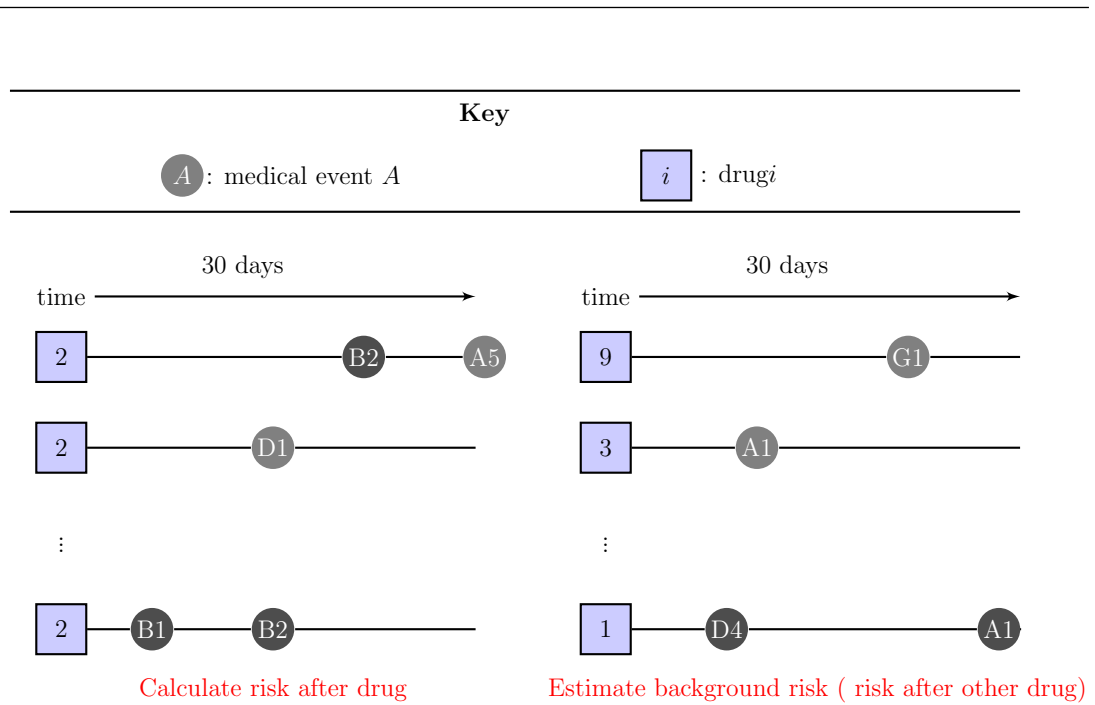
**Key**

$A$ : medical event $A$

$i$ : drug$i$

30 days

time

2 B2 A5

2 D1

⋮

2 B1 B2

Calculate risk after drug

30 days

time

9 G1

3 A1

⋮

1 D4 A1

Estimate background risk ( risk after other drug)